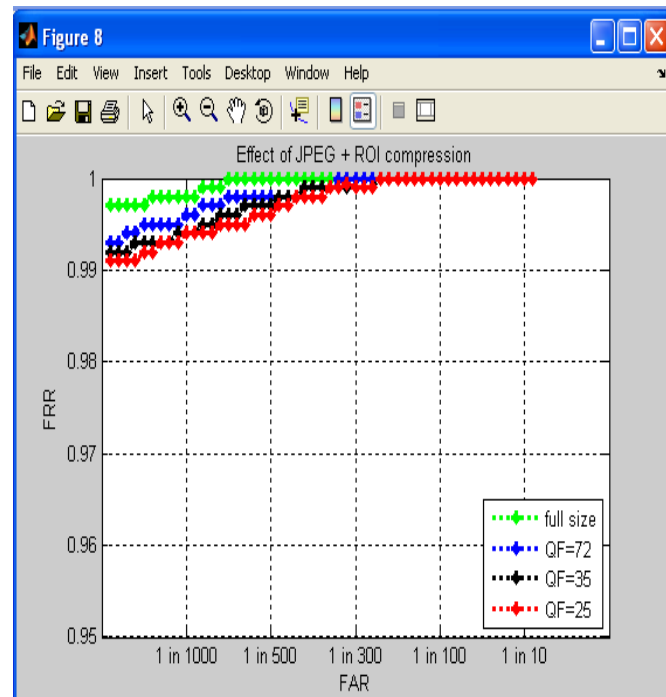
Figure 8

File Edit View Insert Tools Desktop Window Help

Effect of JPEG + ROI compression

1
0.99
0.98
0.97
0.96
0.95

FRR

1 in 1000
1 in 500
1 in 300
1 in 100
1 in 10

FAR

full size
QF=72
QF=35
QF=25